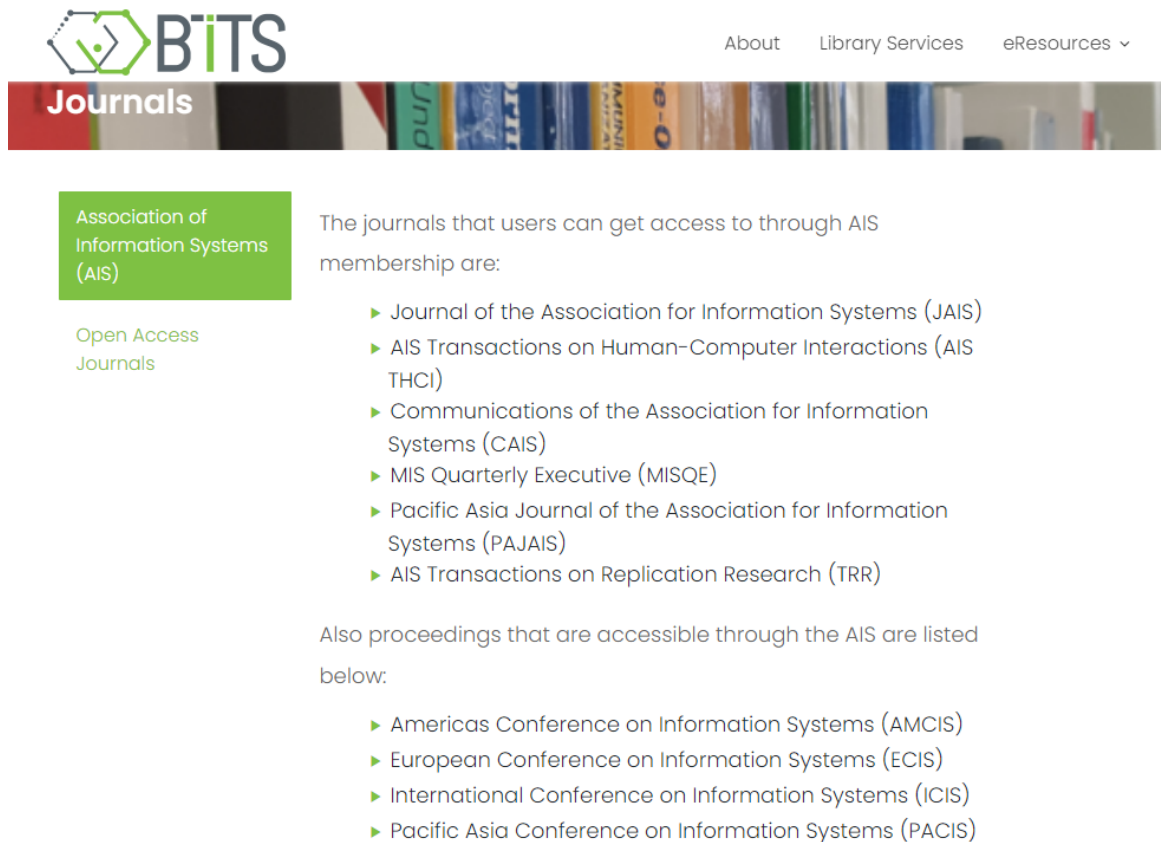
BITS

About Library Services eResources

Journals

Association of Information Systems (AIS)

Open Access Journals

The journals that users can get access to through AIS membership are:

- Journal of the Association for Information Systems (JAIS)
- AIS Transactions on Human-Computer Interactions (AIS THCI)
- Communications of the Association for Information Systems (CAIS)
- MIS Quarterly Executive (MISQE)
- Pacific Asia Journal of the Association for Information Systems (PAJAIS)
- AIS Transactions on Replication Research (TRR)

Also proceedings that are accessible through the AIS are listed below:

- Americas Conference on Information Systems (AMCIS)
- European Conference on Information Systems (ECIS)
- International Conference on Information Systems (ICIS)
- Pacific Asia Conference on Information Systems (PACIS)